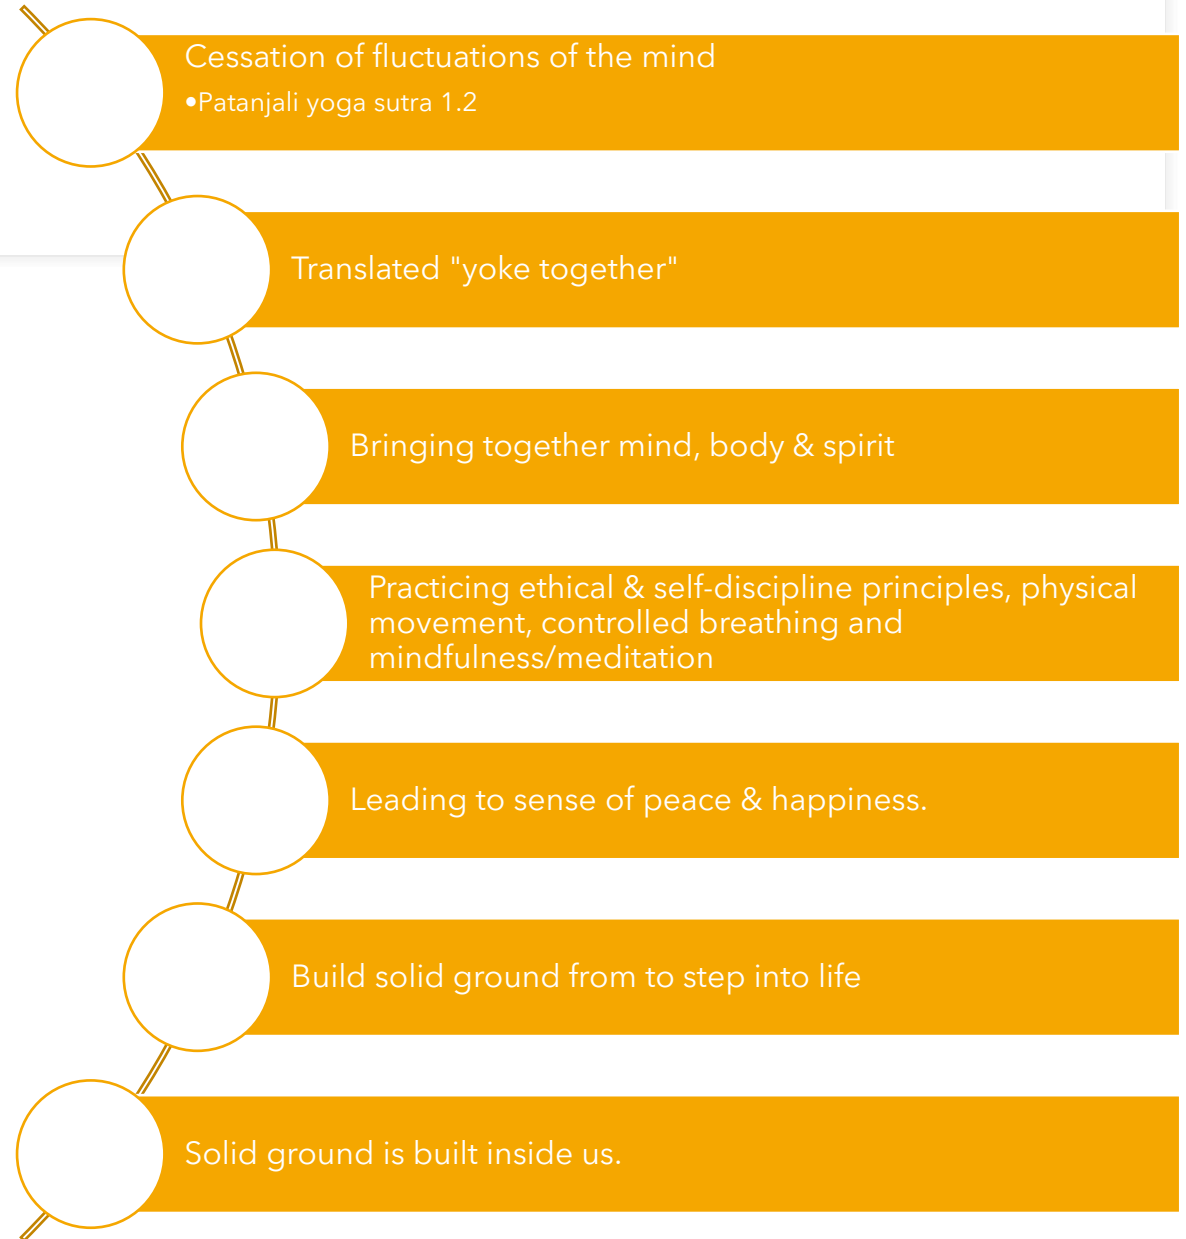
Cessation of fluctuations of the mind
•Patanjali yoga sutra 1.2

Translated "yoke together"

Bringing together mind, body & spirit

Practicing ethical & self-discipline principles, physical movement, controlled breathing and mindfulness/meditation

Leading to sense of peace & happiness.

Build solid ground from to step into life

Solid ground is built inside us.